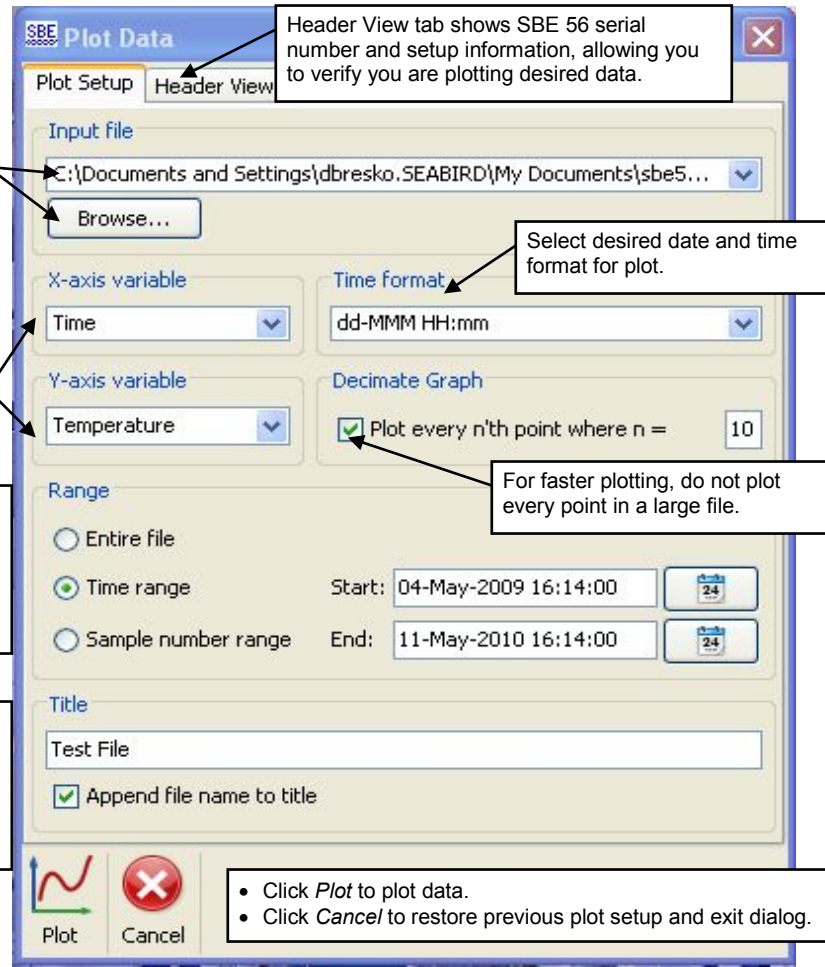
SBE Plot Data

Header View tab shows SBE 56 serial number and setup information, allowing you to verify you are plotting desired data.

Plot Setup | Header View

Input file

C:\Documents and Settings\dbresko.SEABIRD\My Documents\sbe5...

Browse...

Select desired date and time format for plot.

X-axis variable

Time

Time format

dd-MMM HH:mm

Y-axis variable

Temperature

Decimate Graph

Plot every n'th point where n = 10

For faster plotting, do not plot every point in a large file.

Range

Entire file

Time range

Sample number range

Start: 04-May-2009 16:14:00

End: 11-May-2010 16:14:00

Title

Test File

Append file name to title

Plot

Cancel

- Click *Plot* to plot data.
- Click *Cancel* to restore previous plot setup and exit dialog.